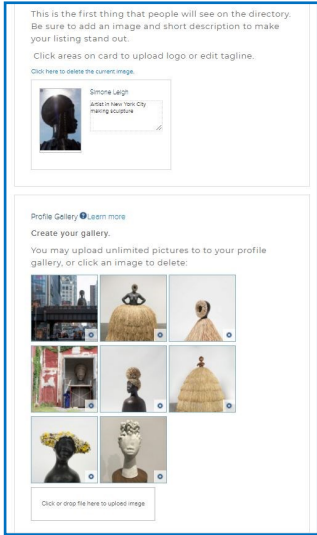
This is the first thing that people will see on the directory. Be sure to add an image and short description to make your listing stand out.

Click areas on card to upload logo or edit tagline.

Click here to delete the current image.

Simone Leigh

Artist in New York City making sculpture

Profile Gallery Learn more

Create your gallery.

You may upload unlimited pictures to to your profile gallery, or click an image to delete:

Click or drop file here to upload image